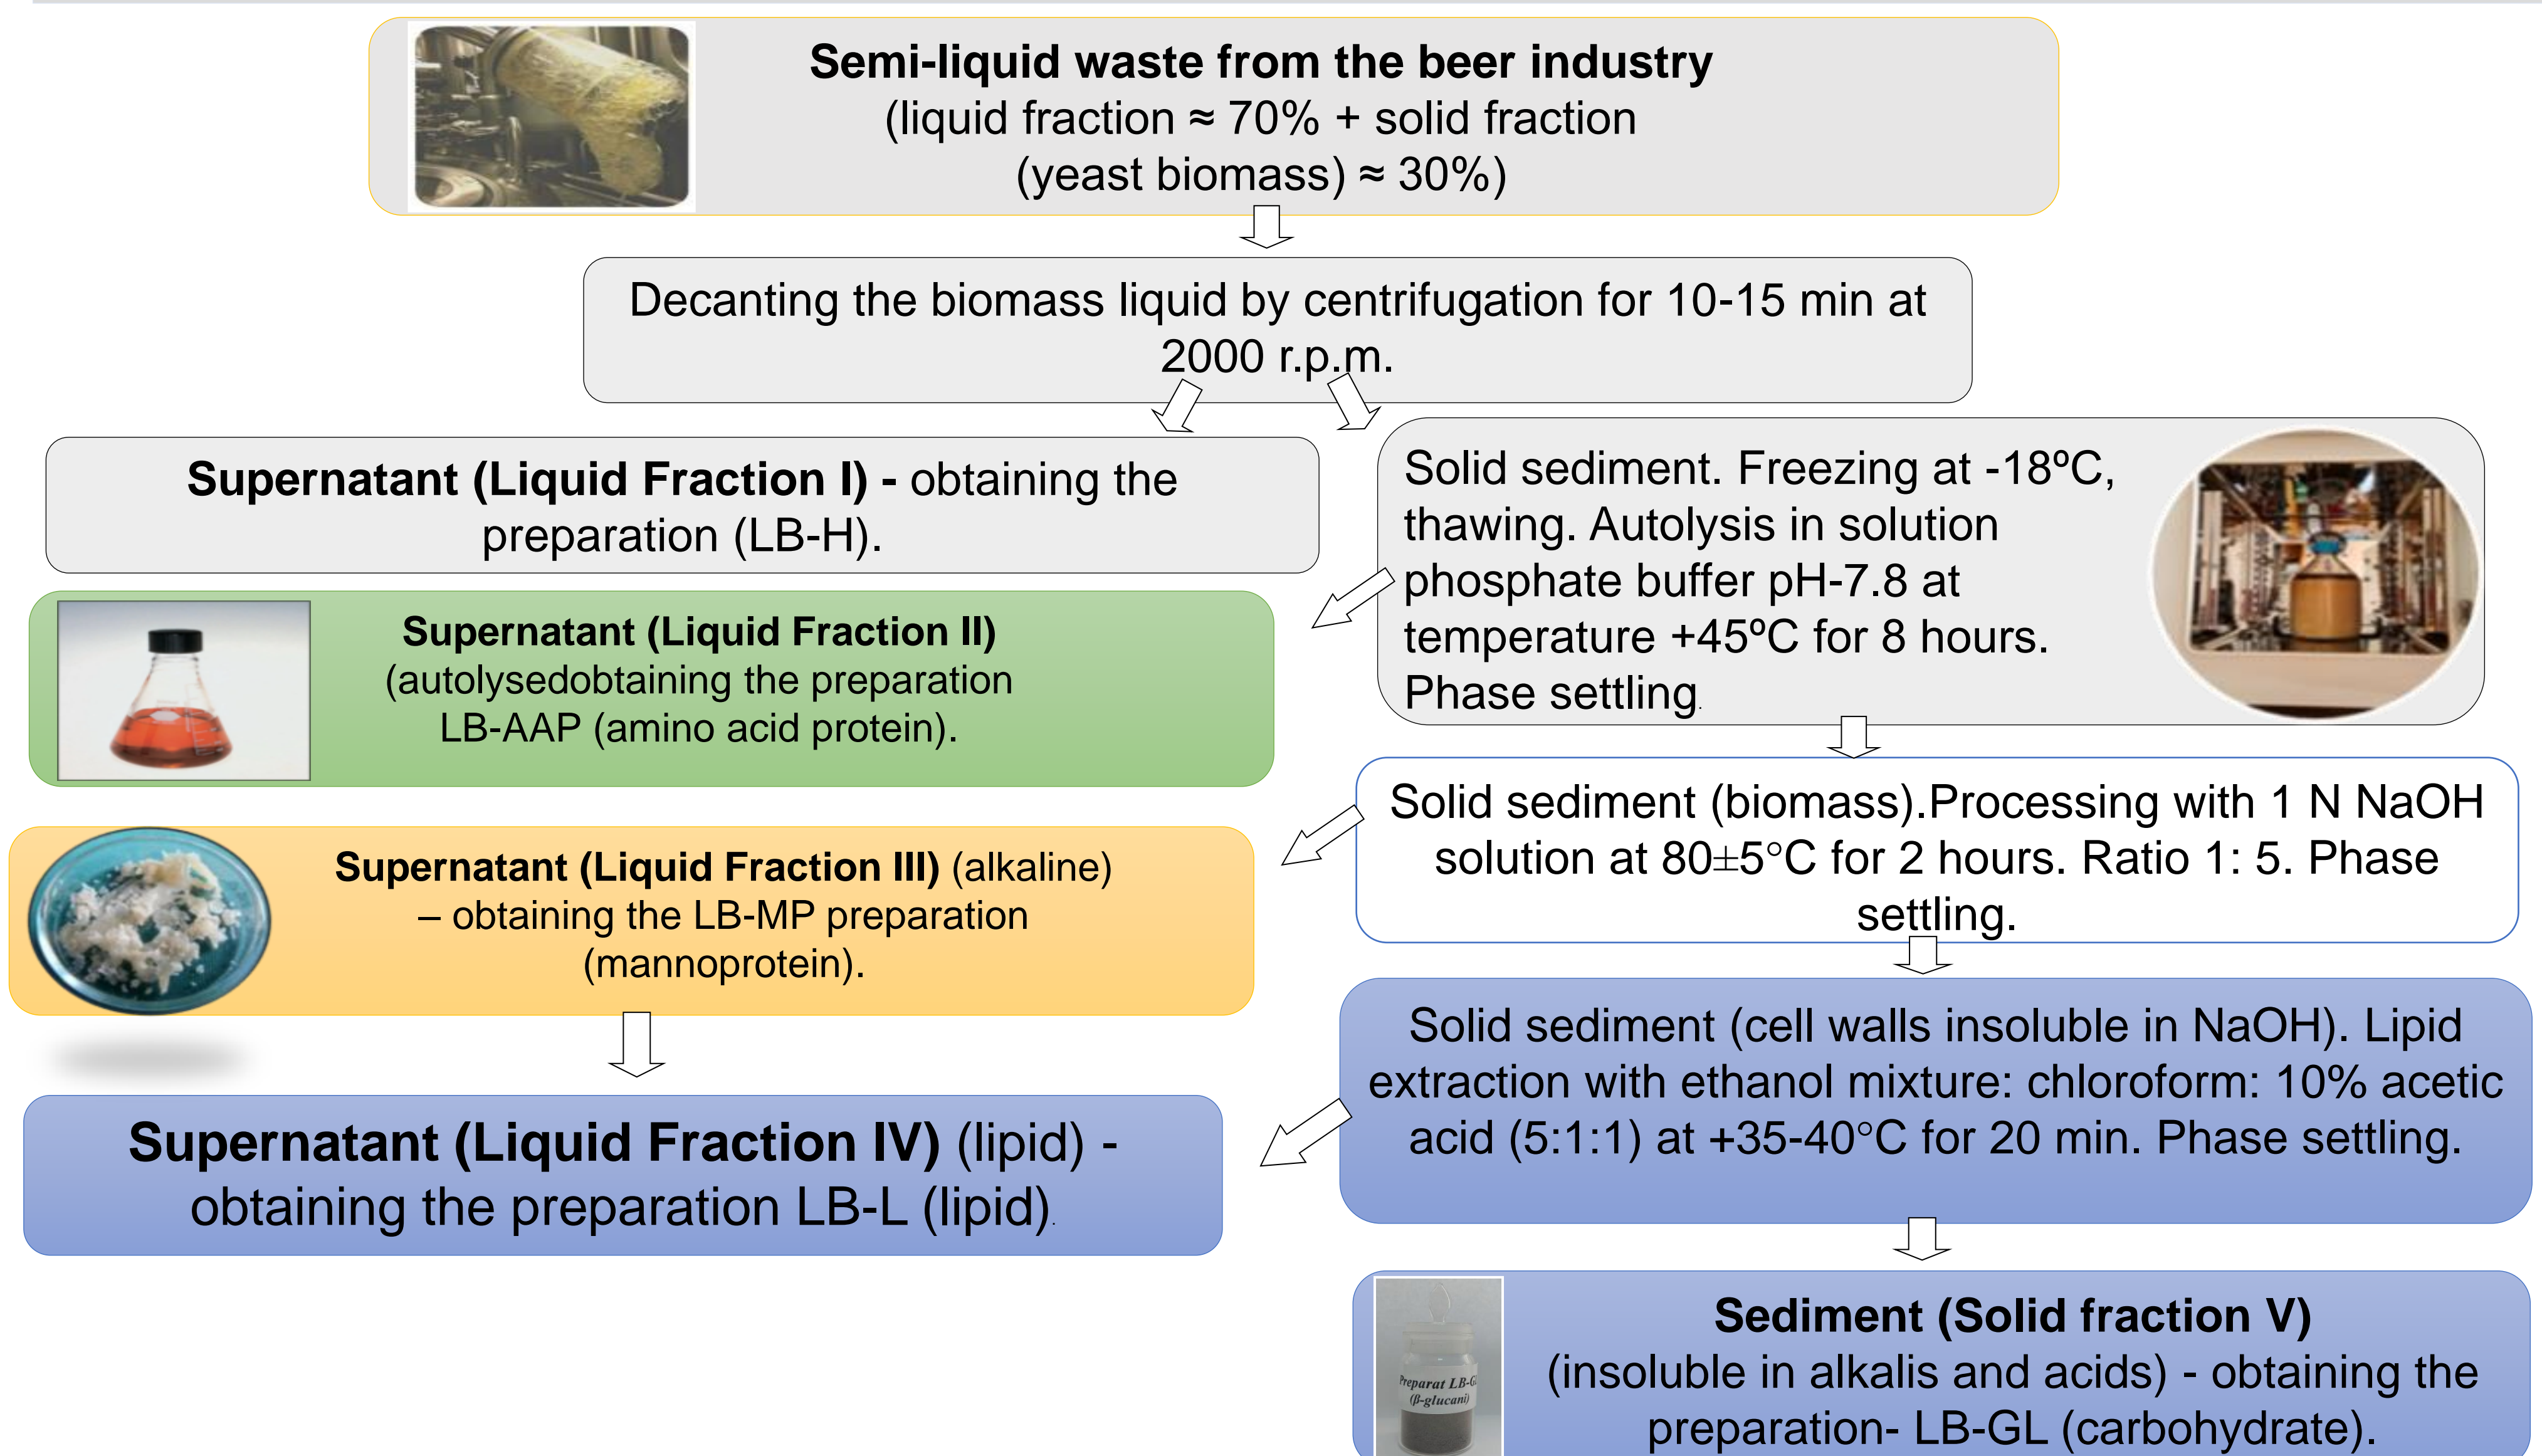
**Semi-liquid waste from the beer industry**
(liquid fraction ≈ 70% + solid fraction (yeast biomass) ≈ 30%)

Decanting the biomass liquid by centrifugation for 10-15 min at 2000 r.p.m.

**Supernatant (Liquid Fraction I) -** obtaining the preparation (LB-H).

Solid sediment. Freezing at -18ºC, thawing. Autolysis in solution phosphate buffer pH-7.8 at temperature +45ºC for 8 hours. Phase settling.

**Supernatant (Liquid Fraction II)**
(autolysedobtaining the preparation LB-AAP (amino acid protein).

Solid sediment (biomass).Processing with 1 N NaOH solution at 80±5°C for 2 hours. Ratio 1: 5. Phase settling.

**Supernatant (Liquid Fraction III)** (alkaline) – obtaining the LB-MP preparation (mannoprotein).

Solid sediment (cell walls insoluble in NaOH). Lipid extraction with ethanol mixture: chloroform: 10% acetic acid (5:1:1) at +35-40°C for 20 min. Phase settling.

**Supernatant (Liquid Fraction IV)** (lipid) - obtaining the preparation LB-L (lipid).

Preparat LB-G (β-glucani)

**Sediment (Solid fraction V)**
(insoluble in alkalis and acids) - obtaining the preparation- LB-GL (carbohydrate).